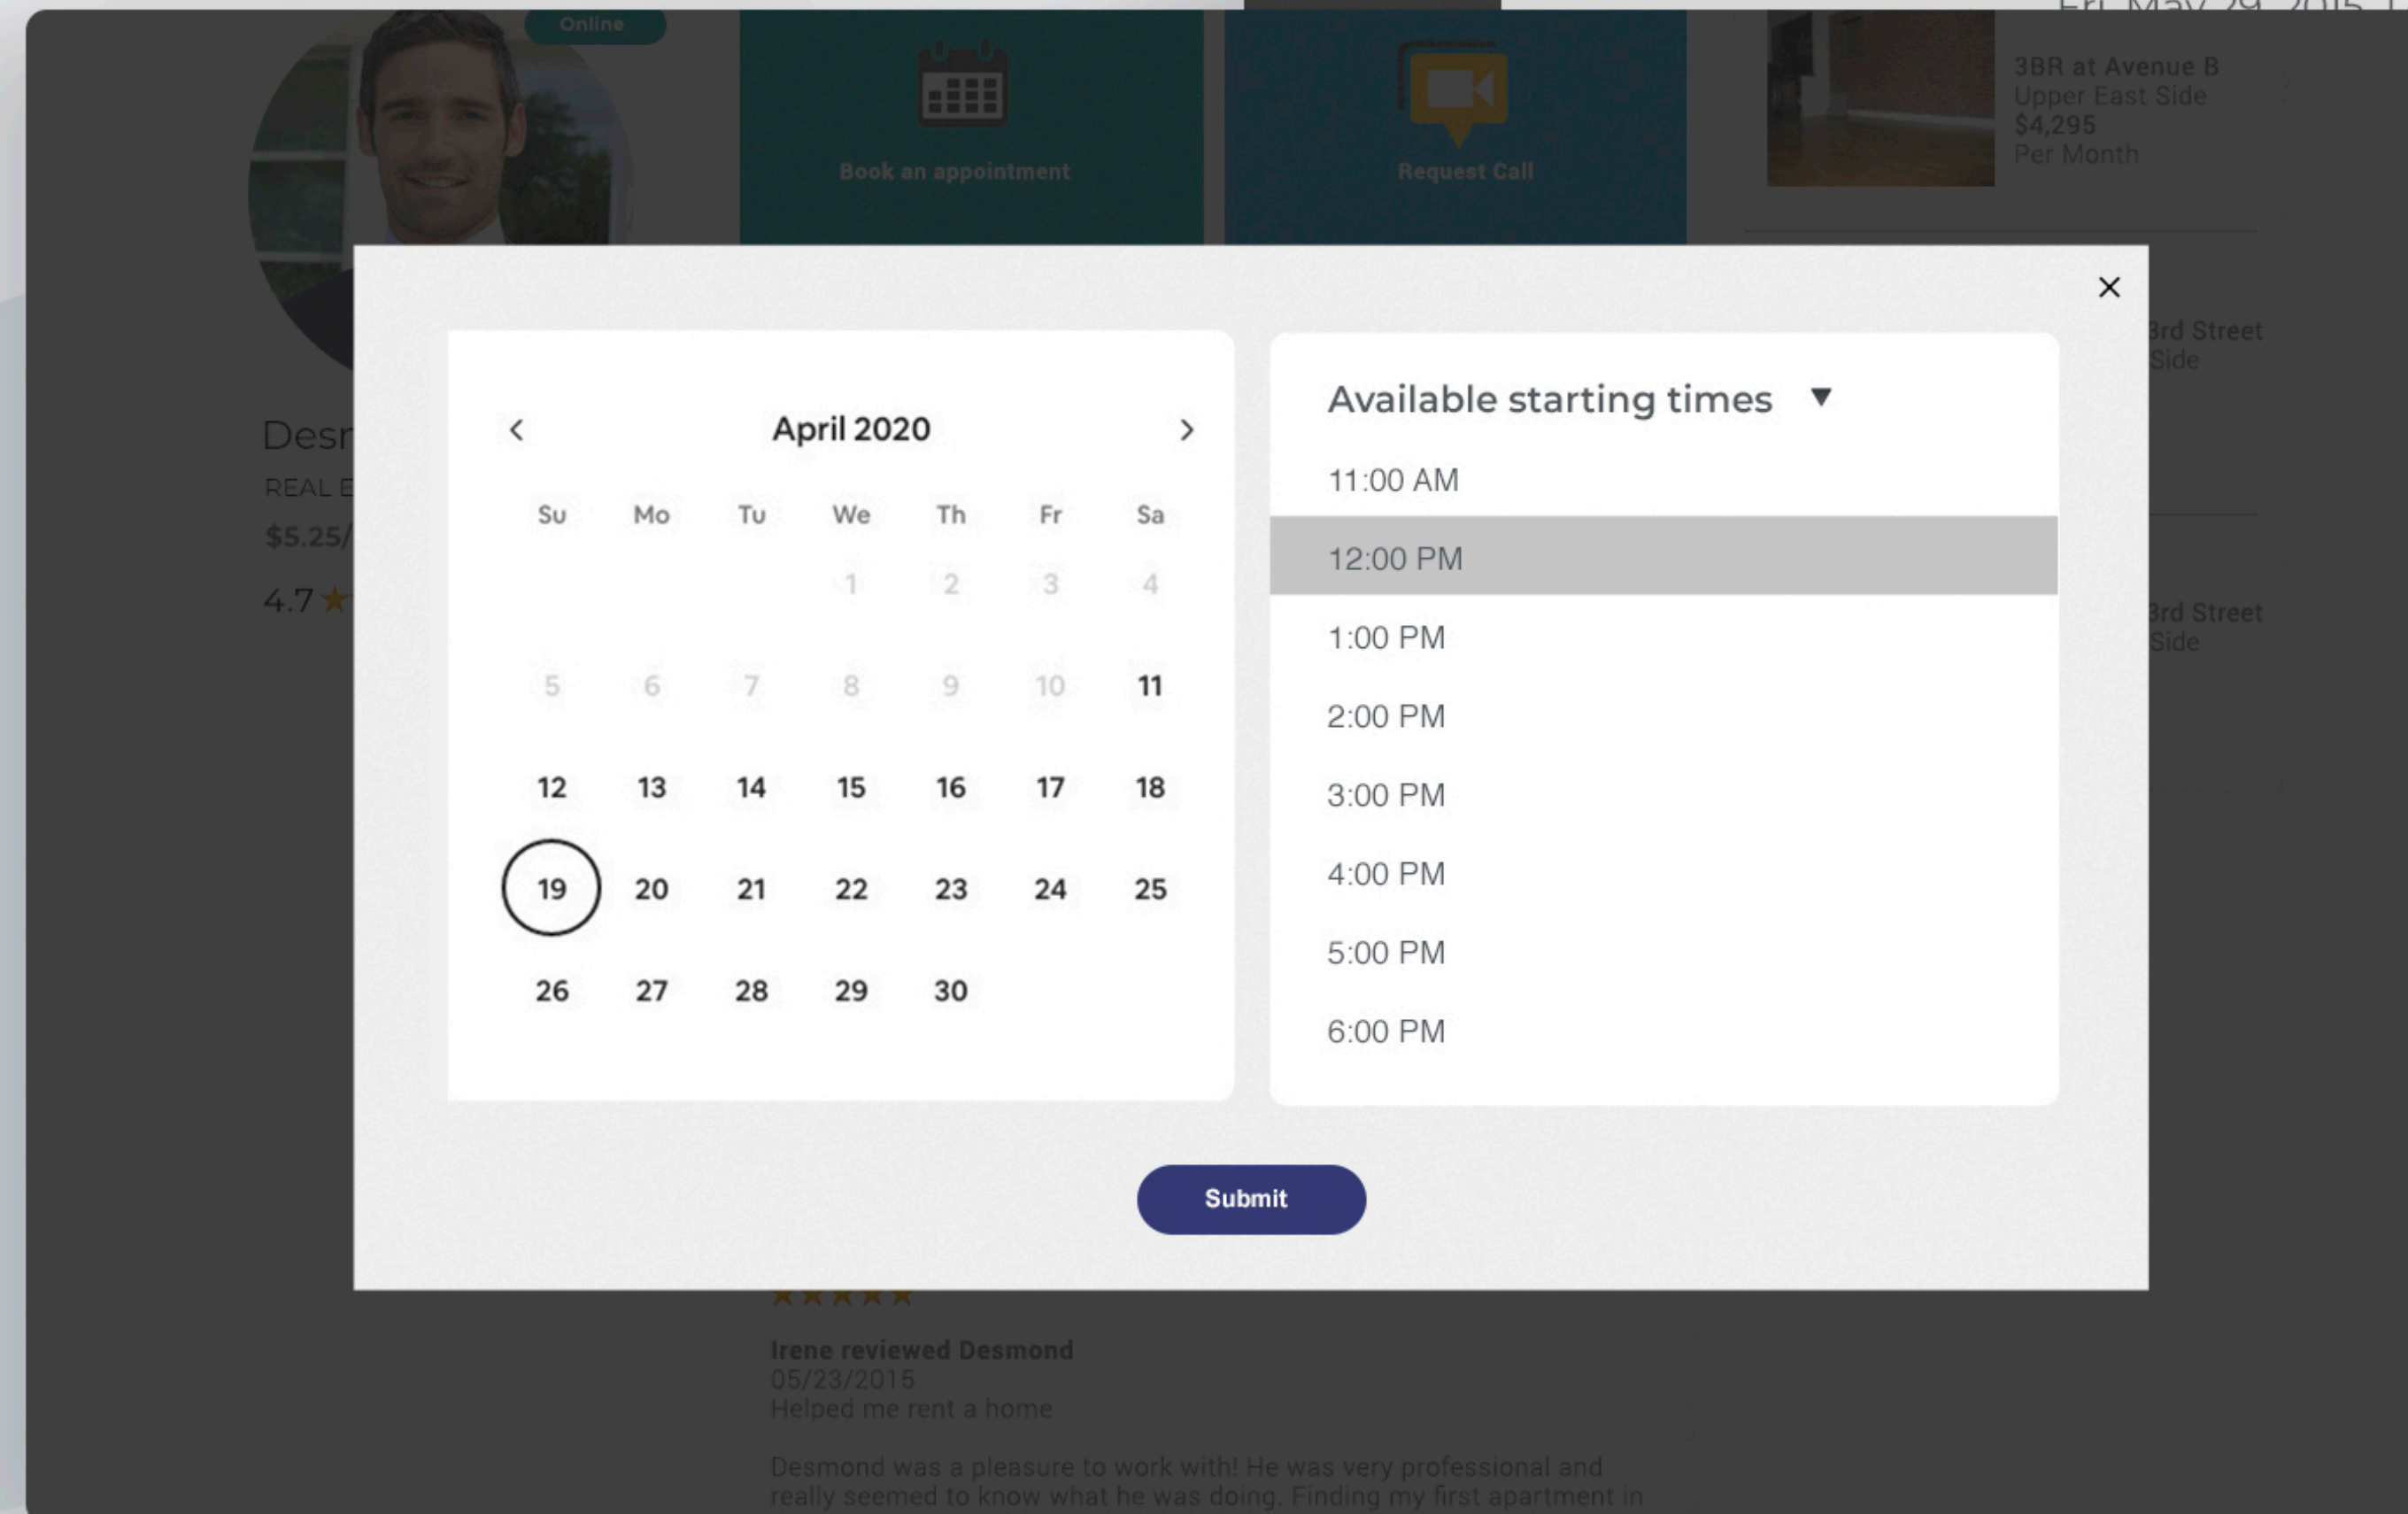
Online

Book an appointment

Request Call

3BR at Avenue B
Upper East Side
$4,295
Per Month

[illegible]rd Street
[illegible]Side

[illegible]rd Street
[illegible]Side

Desm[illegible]
REAL E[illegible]
$5.25/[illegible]
4.7 ★

×

April 2020

| Su | Mo | Tu | We | Th | Fr | Sa |
|---|---|---|---|---|---|---|
| | | | 1 | 2 | 3 | 4 |
| 5 | 6 | 7 | 8 | 9 | 10 | 11 |
| 12 | 13 | 14 | 15 | 16 | 17 | 18 |
| 19 | 20 | 21 | 22 | 23 | 24 | 25 |
| 26 | 27 | 28 | 29 | 30 | | |

Available starting times ▼

11:00 AM
12:00 PM
1:00 PM
2:00 PM
3:00 PM
4:00 PM
5:00 PM
6:00 PM

Submit

★★★★★

Irene reviewed Desmond
05/23/2015
Helped me rent a home

Desmond was a pleasure to work with! He was very professional and really seemed to know what he was doing. Finding my first apartment in